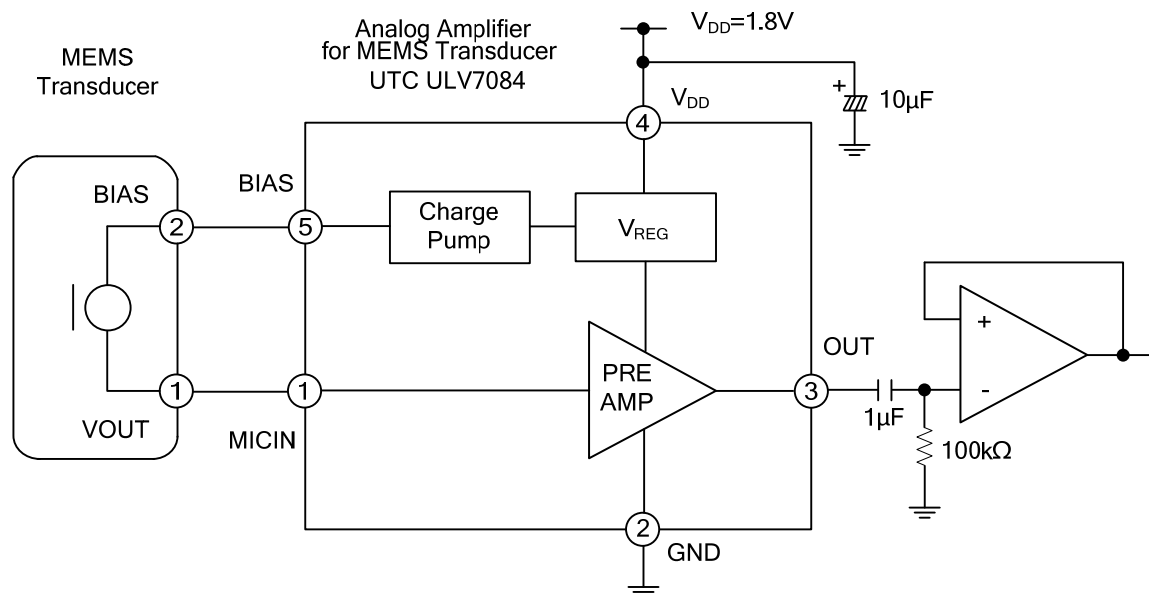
MEMS Transducer

Analog Amplifier for MEMS Transducer UTC ULV7084

$V_{DD}$=1.8V

+

10µF

4

$V_{DD}$

BIAS

2

BIAS

5

Charge Pump

$V_{REG}$

+

-

OUT

PRE AMP

1

1

3

VOUT

MICIN

1µF

100kΩ

2

GND